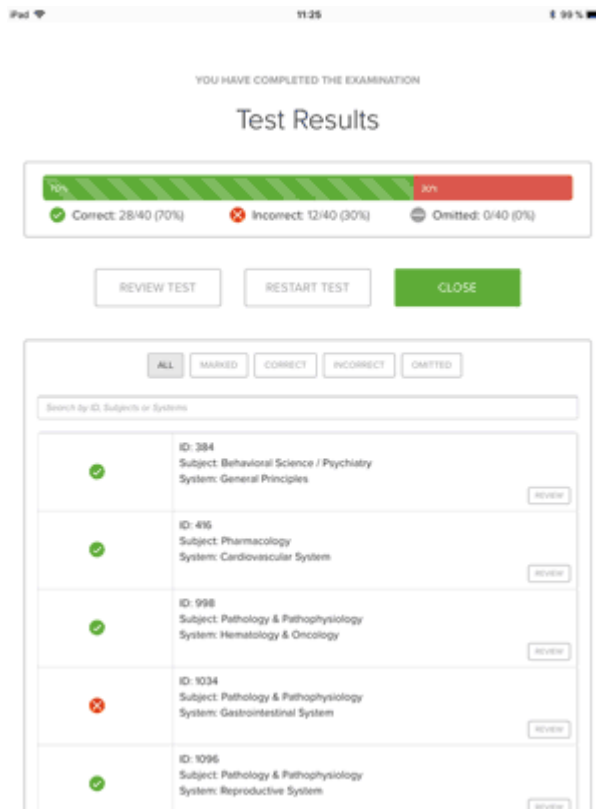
iPad 11:25 99 %

YOU HAVE COMPLETED THE EXAMINATION

Test Results

70% 30%

Correct: 28/40 (70%) Incorrect: 12/40 (30%) Omitted: 0/40 (0%)

REVIEW TEST RESTART TEST CLOSE

ALL MARKED CORRECT INCORRECT OMITTED

Search by ID, Subjects or Systems

ID: 384
Subject: Behavioral Science / Psychiatry
System: General Principles
REVIEW

ID: 416
Subject: Pharmacology
System: Cardiovascular System
REVIEW

ID: 998
Subject: Pathology & Pathophysiology
System: Hematology & Oncology
REVIEW

ID: 1034
Subject: Pathology & Pathophysiology
System: Gastrointestinal System
REVIEW

ID: 1096
Subject: Pathology & Pathophysiology
System: Reproductive System
REVIEW